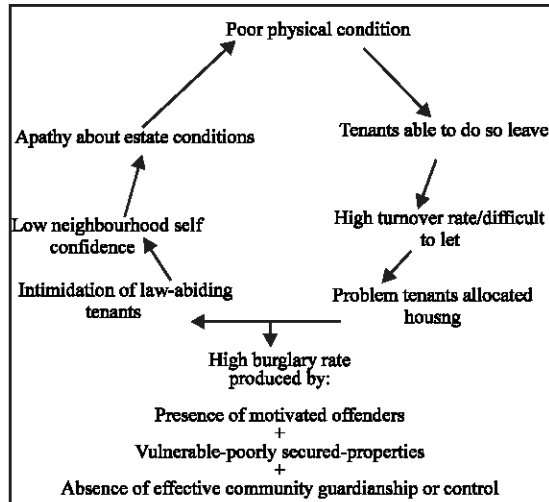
Poor physical condition

Tenants able to do so leave

High turnover rate/difficult to let

Problem tenants allocated housng

Intimidation of law-abiding tenants

Low neighbourhood self confidence

Apathy about estate conditions

High burglary rate produced by:

Presence of motivated offenders
+
Vulnerable-poorly secured-properties
+
Absence of effective community guardianship or control